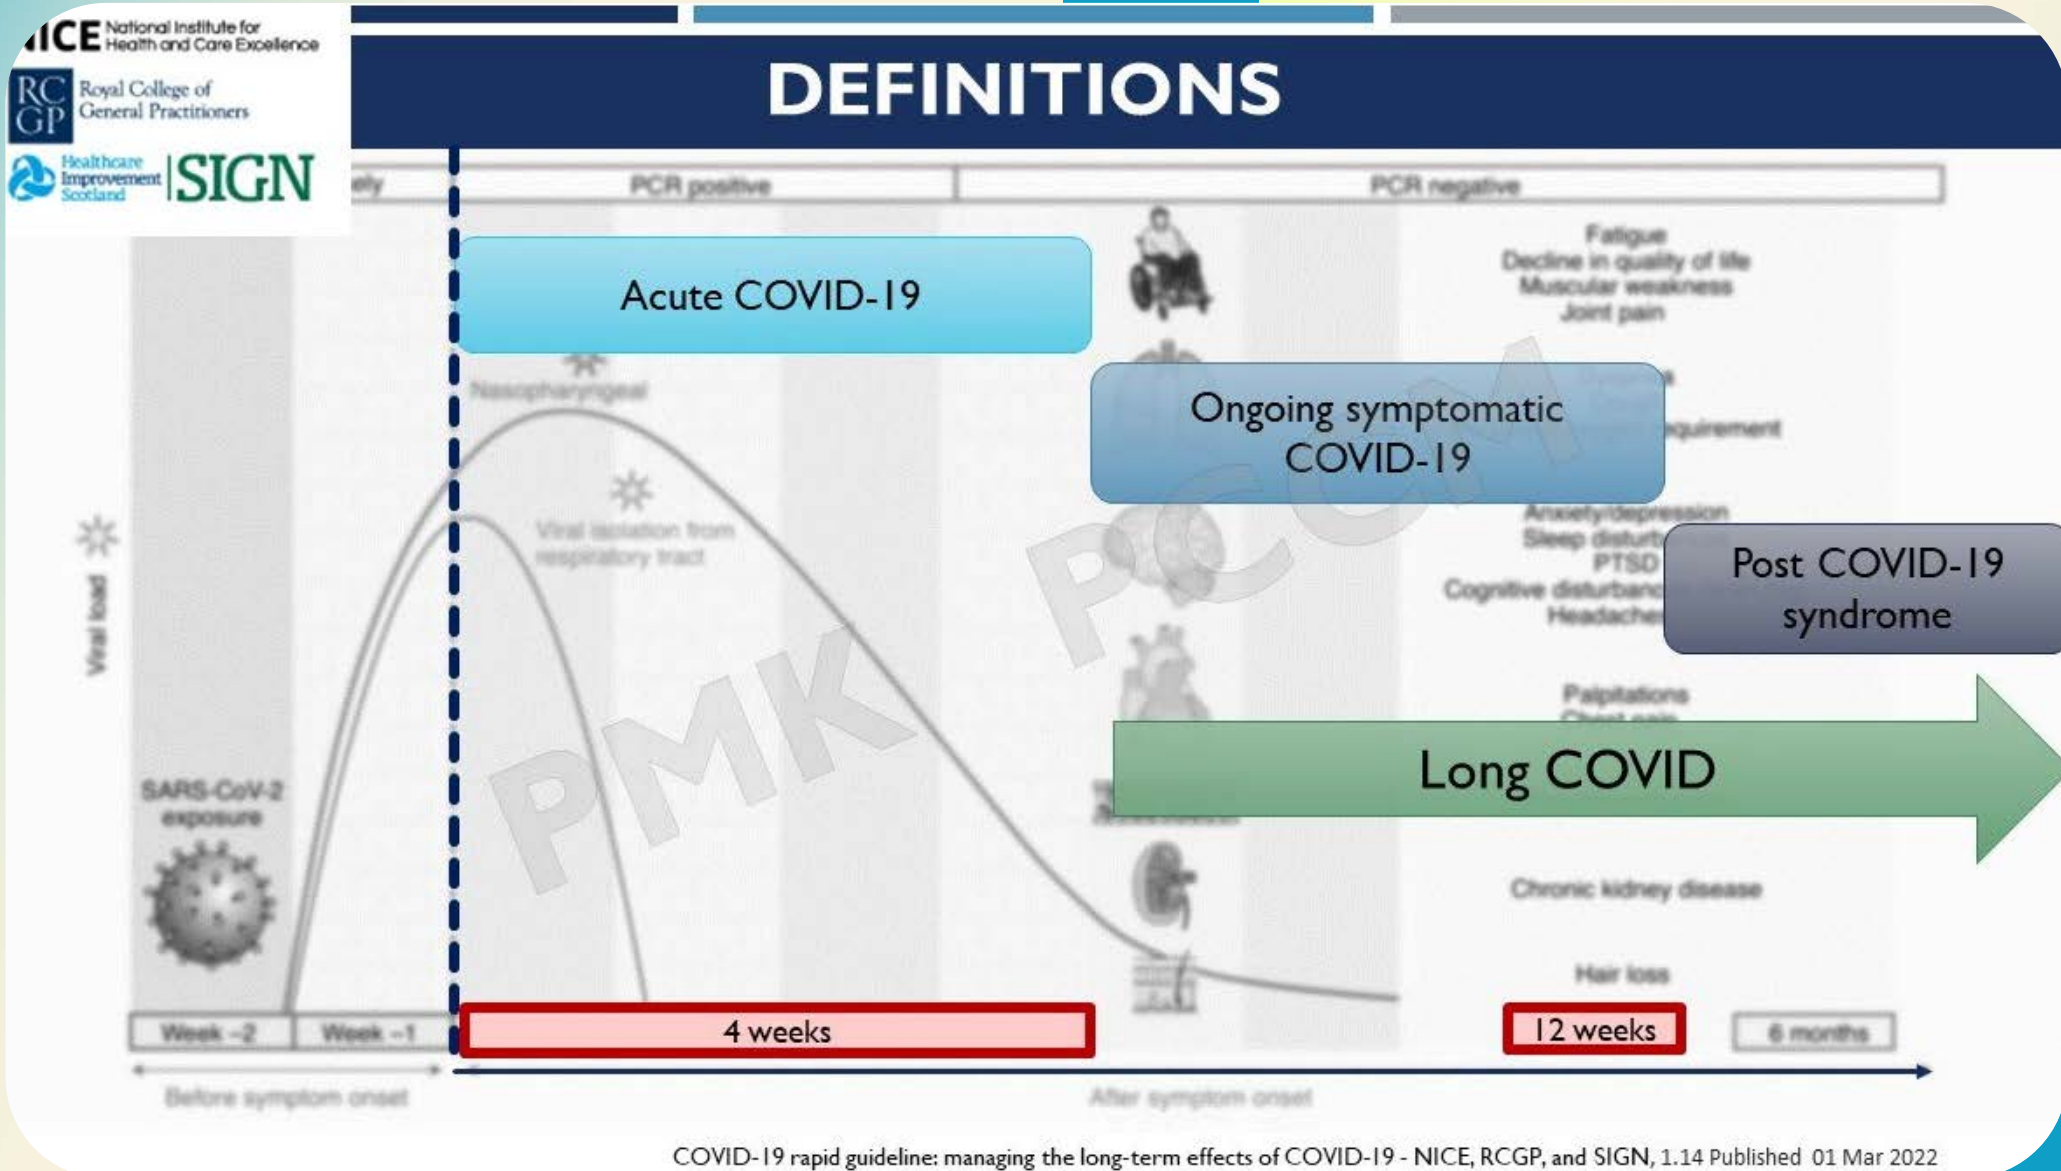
NICE National Institute for Health and Care Excellence

RCGP Royal College of General Practitioners

Healthcare Improvement Scotland SIGN

DEFINITIONS

PCR positive

PCR negative

Acute COVID-19

Nasopharyngeal

Viral isolation from respiratory tract

Viral load

SARS-CoV-2 exposure

Fatigue
Decline in quality of life
Muscular weakness
Joint pain

Ongoing symptomatic COVID-19

Anxiety/depression
Sleep disturbance
PTSD
Cognitive disturbance
Headaches

Post COVID-19 syndrome

Palpitations

Long COVID

Chronic kidney disease

Hair loss

Week -2 | Week -1

4 weeks

12 weeks

6 months

Before symptom onset

After symptom onset

PMK PCCM

COVID-19 rapid guideline: managing the long-term effects of COVID-19 - NICE, RCGP, and SIGN, 1.14 Published 01 Mar 2022